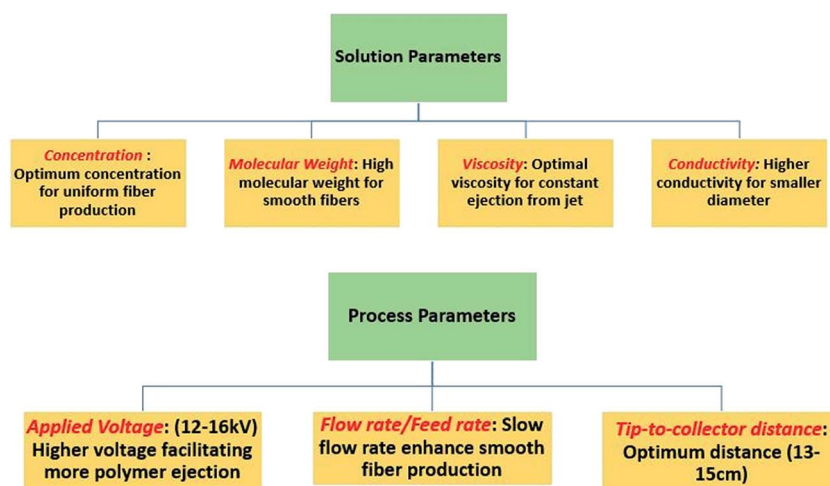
Solution Parameters

Concentration : Optimum concentration for uniform fiber production

Molecular Weight: High molecular weight for smooth fibers

Viscosity: Optimal viscosity for constant ejection from jet

Conductivity: Higher conductivity for smaller diameter

Process Parameters

Applied Voltage: (12-16kV) Higher voltage facilitating more polymer ejection

Flow rate/Feed rate: Slow flow rate enhance smooth fiber production

Tip-to-collector distance: Optimum distance (13-15cm)